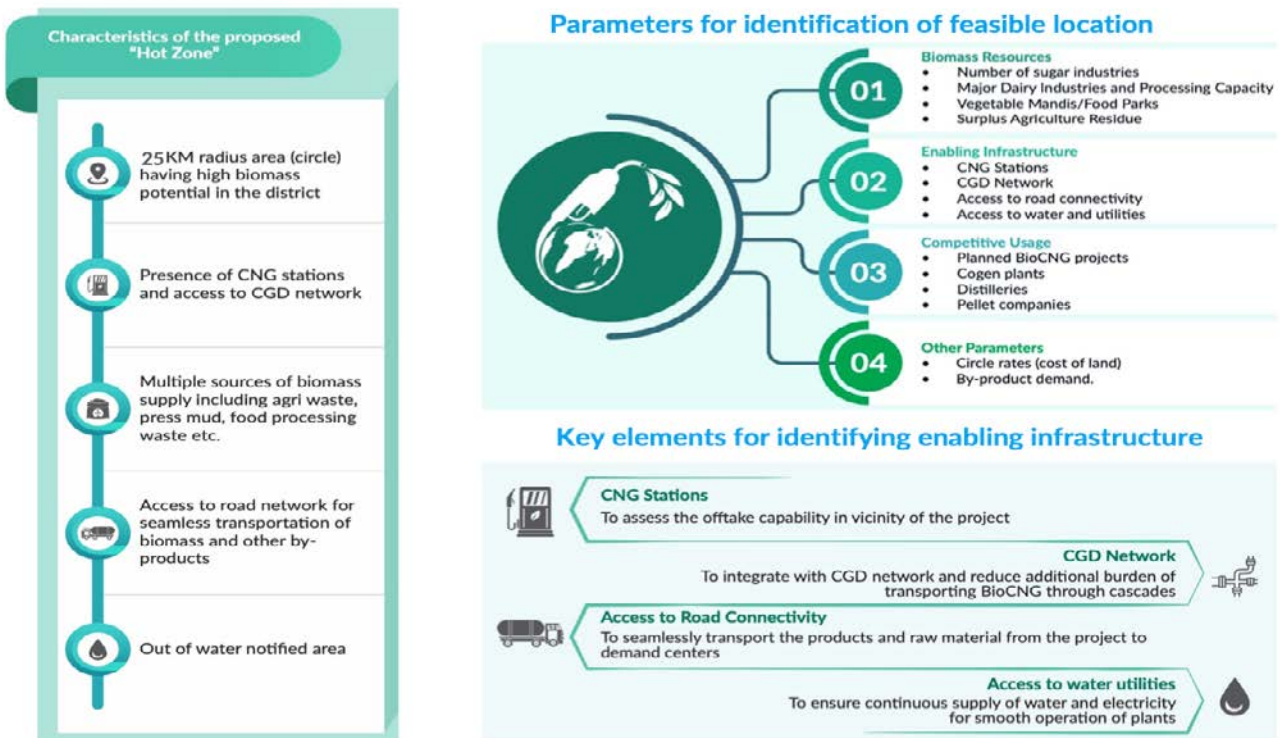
Characteristics of the proposed "Hot Zone"

25KM radius area (circle) having high biomass potential in the district

Presence of CNG stations and access to CGD network

Multiple sources of biomass supply including agri waste, press mud, food processing waste etc.

Access to road network for seamless transportation of biomass and other by-products

Out of water notified area

Parameters for identification of feasible location

01
Biomass Resources
• Number of sugar industries
• Major Dairy Industries and Processing Capacity
• Vegetable Mandis/Food Parks
• Surplus Agriculture Residue

02
Enabling Infrastructure
• CNG Stations
• CGD Network
• Access to road connectivity
• Access to water and utilities

03
Competitive Usage
• Planned BioCNG projects
• Cogen plants
• Distilleries
• Pellet companies

04
Other Parameters
• Circle rates (cost of land)
• By-product demand.

Key elements for identifying enabling infrastructure

CNG Stations
To assess the offtake capability in vicinity of the project

CGD Network
To integrate with CGD network and reduce additional burden of transporting BioCNG through cascades

Access to Road Connectivity
To seamlessly transport the products and raw material from the project to demand centers

Access to water utilities
To ensure continuous supply of water and electricity for smooth operation of plants